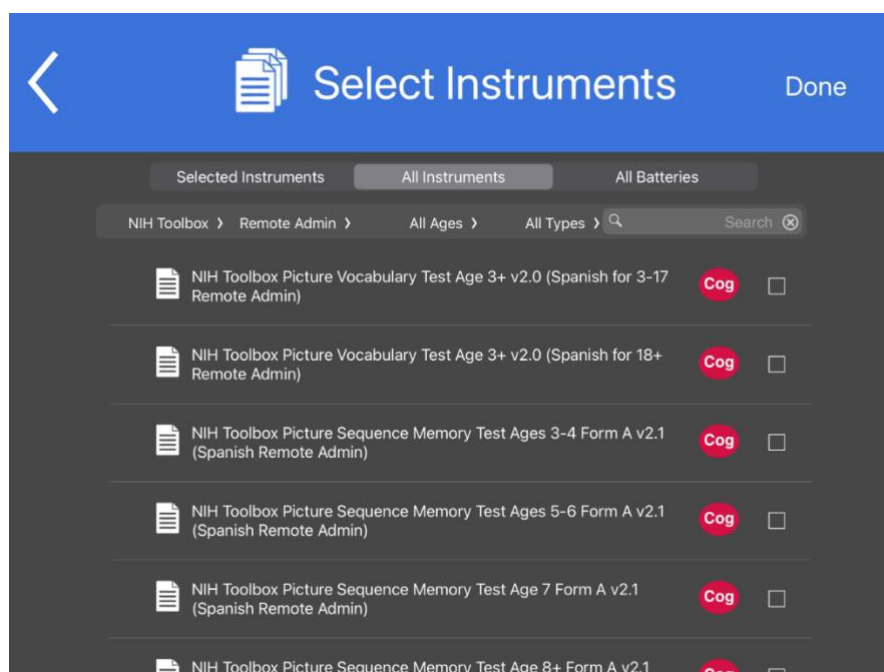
Select Instruments

Done

Selected Instruments | All Instruments | All Batteries

NIH Toolbox › Remote Admin › All Ages › All Types › Search

NIH Toolbox Picture Vocabulary Test Age 3+ v2.0 (Spanish for 3-17 Remote Admin) Cog

NIH Toolbox Picture Vocabulary Test Age 3+ v2.0 (Spanish for 18+ Remote Admin) Cog

NIH Toolbox Picture Sequence Memory Test Ages 3-4 Form A v2.1 (Spanish Remote Admin) Cog

NIH Toolbox Picture Sequence Memory Test Ages 5-6 Form A v2.1 (Spanish Remote Admin) Cog

NIH Toolbox Picture Sequence Memory Test Age 7 Form A v2.1 (Spanish Remote Admin) Cog

NIH Toolbox Picture Sequence Memory Test Age 8+ Form A v2.1 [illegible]